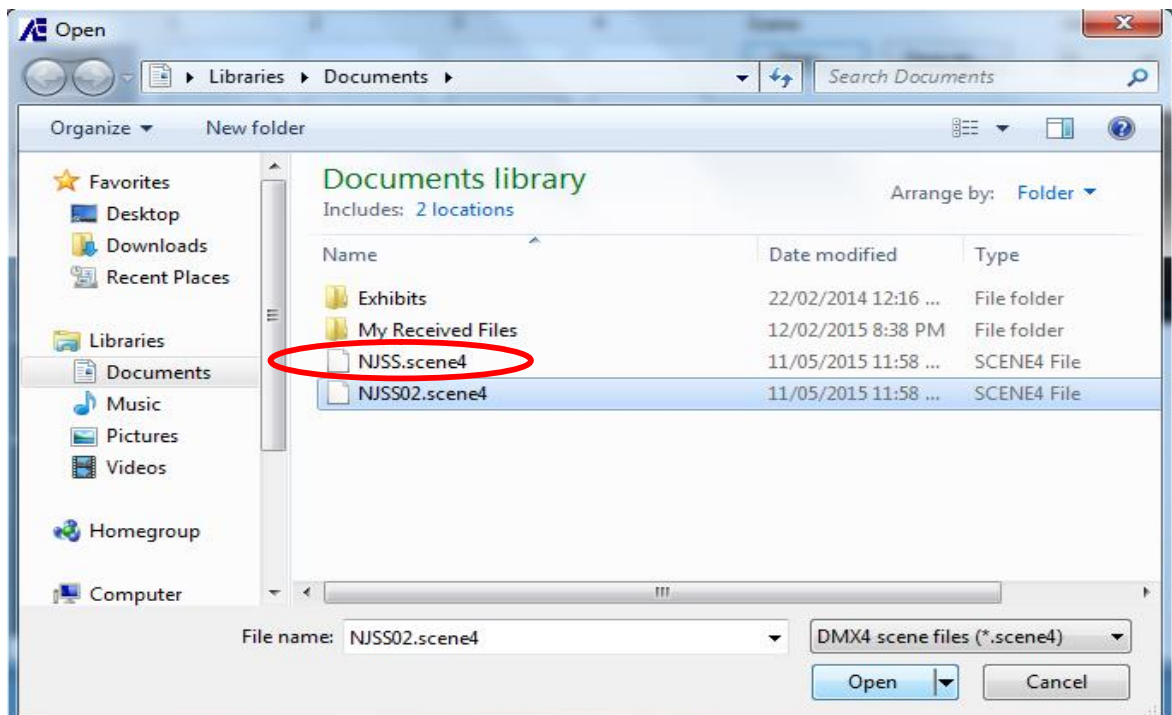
Open

Libraries ▸ Documents ▸

Search Documents

Organize ▾ New folder

Favorites
Desktop
Downloads
Recent Places

Libraries
Documents
Music
Pictures
Videos

Homegroup

Computer

Documents library
Includes: 2 locations

Arrange by: Folder ▾

| Name | Date modified | Type |
|---|---|---|
| Exhibits | 22/02/2014 12:16 ... | File folder |
| My Received Files | 12/02/2015 8:38 PM | File folder |
| NJSS.scene4 | 11/05/2015 11:58 ... | SCENE4 File |
| NJSS02.scene4 | 11/05/2015 11:58 ... | SCENE4 File |

File name: NJSS02.scene4

DMX4 scene files (*.scene4)

Open

Cancel